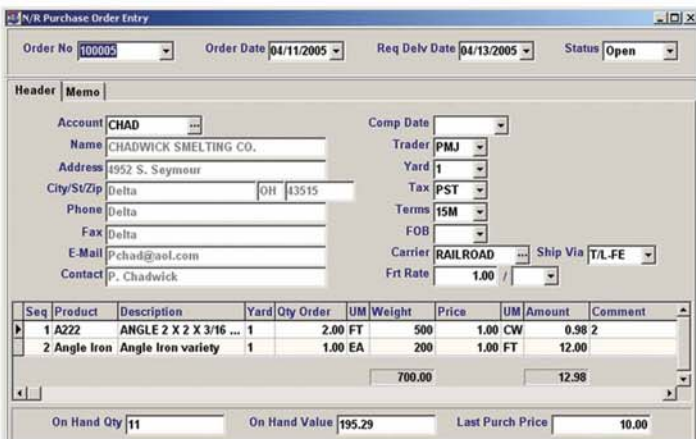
N/R Purchase Order Entry

Order No 100005 Order Date 04/11/2005 Req Delv Date 04/13/2005 Status Open

Header Memo

Account CHAD
Name CHADWICK SMELTING CO.
Address 4952 S. Seymour
City/St/Zip Delta OH 43515
Phone Delta
Fax Delta
E-Mail Pchad@aol.com
Contact P. Chadwick

Comp Date
Trader PMJ
Yard 1
Tax PST
Terms 15M
FOB
Carrier RAILROAD Ship Via T/L-FE
Frt Rate 1.00 /

| Seq | Product | Description | Yard | Qty Order | UM | Weight | Price | UM | Amount | Comment |
|---|---|---|---|---|---|---|---|---|---|---|
| 1 | A222 | ANGLE 2 X 2 X 3/16 ... | 1 | 2.00 | FT | 500 | 1.00 | CW | 0.98 | 2 |
| 2 | Angle Iron | Angle Iron variety | 1 | 1.00 | EA | 200 | 1.00 | FT | 12.00 | |
| | | | | | | 700.00 | | | 12.98 | |

On Hand Qty 11 On Hand Value 195.29 Last Purch Price 10.00